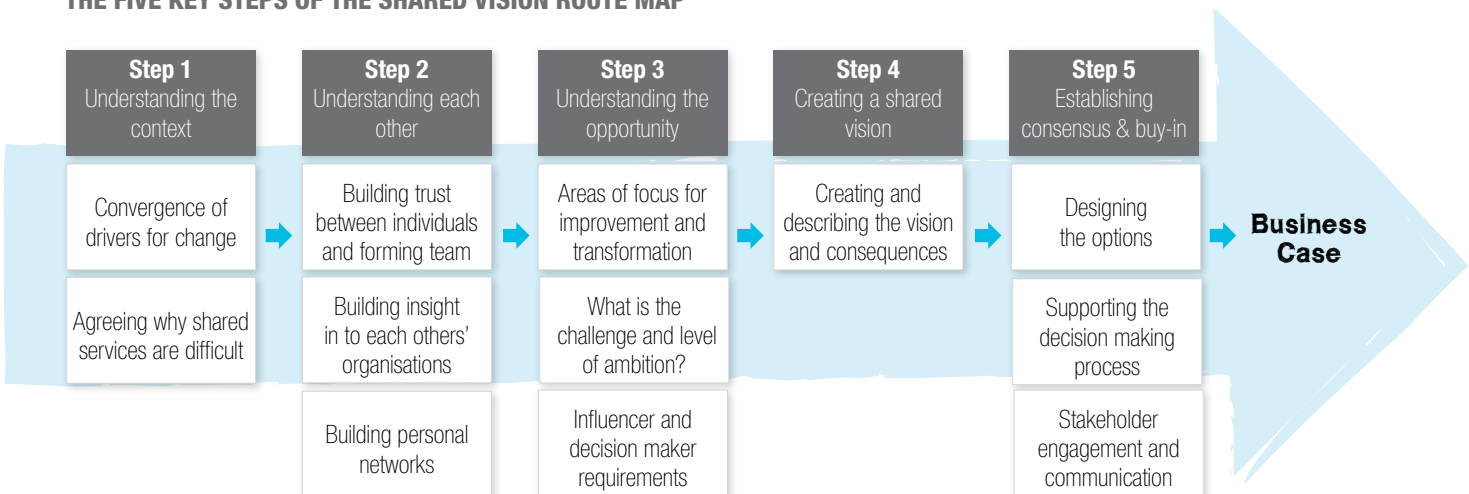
THE FIVE KEY STEPS OF THE SHARED VISION ROUTE MAP

Step 1
Understanding the context

Convergence of drivers for change

Agreeing why shared services are difficult

Step 2
Understanding each other

Building trust between individuals and forming team

Building insight in to each others' organisations

Building personal networks

Step 3
Understanding the opportunity

Areas of focus for improvement and transformation

What is the challenge and level of ambition?

Influencer and decision maker requirements

Step 4
Creating a shared vision

Creating and describing the vision and consequences

Step 5
Establishing consensus & buy-in

Designing the options

Supporting the decision making process

Stakeholder engagement and communication

Business Case